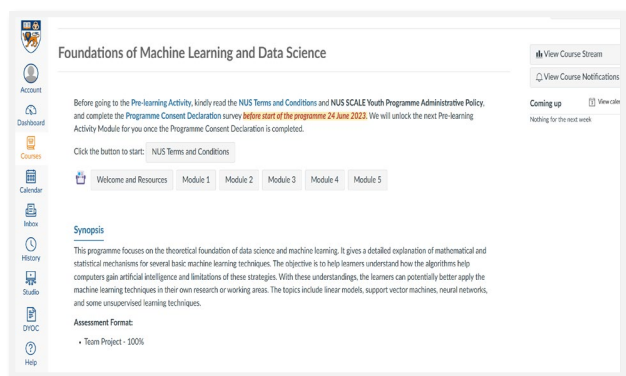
Account
Dashboard
Courses
Calendar
Inbox
History
Studio
DYOC
Help

Foundations of Machine Learning and Data Science

View Course Stream
View Course Notifications

Coming up
View cale
Nothing for the next week

Before going to the Pre-learning Activity, kindly read the NUS Terms and Conditions and NUS SCALE Youth Programme Administrative Policy, and complete the Programme Consent Declaration survey before start of the programme 24 June 2023. We will unlock the next Pre-learning Activity Module for you once the Programme Consent Declaration is completed.

Click the button to start: NUS Terms and Conditions

Welcome and Resources | Module 1 | Module 2 | Module 3 | Module 4 | Module 5

Synopsis

This programme focuses on the theoretical foundation of data science and machine learning. It gives a detailed explanation of mathematical and statistical mechanisms for several basic machine learning techniques. The objective is to help learners understand how the algorithms help computers gain artificial intelligence and limitations of these strategies. With these understandings, the learners can potentially better apply the machine learning techniques in their own research or working areas. The topics include linear models, support vector machines, neural networks, and some unsupervised learning techniques.

Assessment Format:

• Team Project - 100%